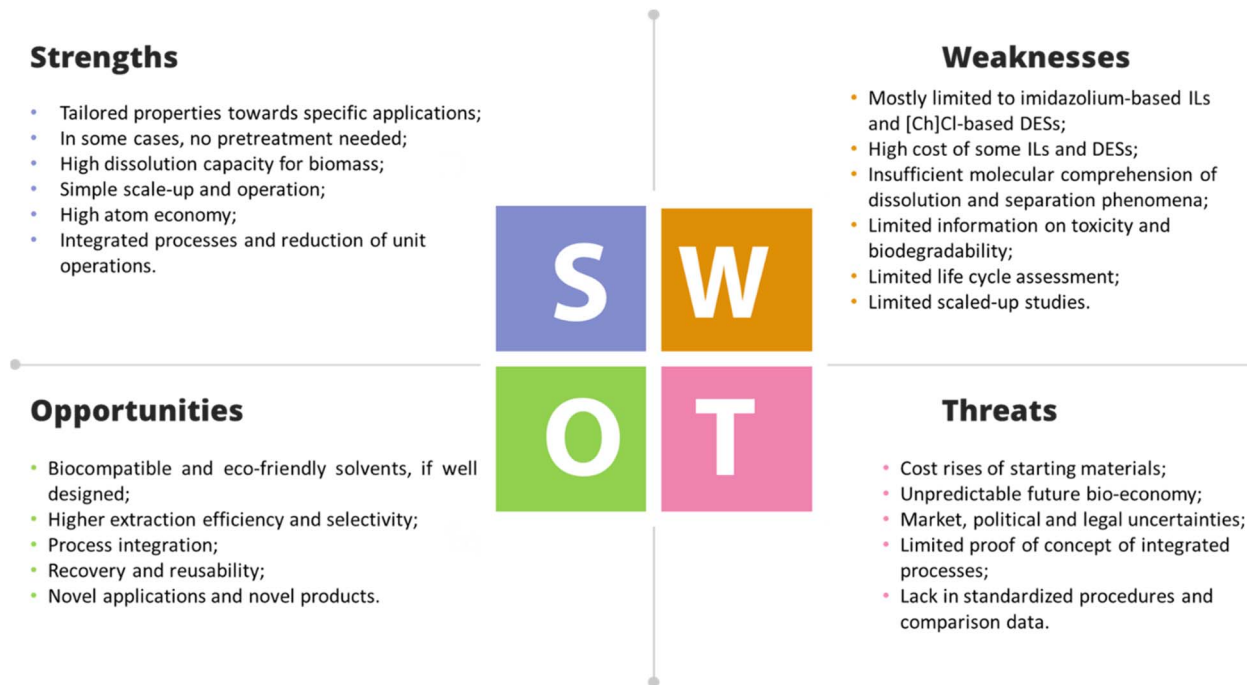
Strengths

- Tailored properties towards specific applications;
- In some cases, no pretreatment needed;
- High dissolution capacity for biomass;
- Simple scale-up and operation;
- High atom economy;
- Integrated processes and reduction of unit operations.

Weaknesses

- Mostly limited to imidazolium-based ILs and [Ch]Cl-based DESs;
- High cost of some ILs and DESs;
- Insufficient molecular comprehension of dissolution and separation phenomena;
- Limited information on toxicity and biodegradability;
- Limited life cycle assessment;
- Limited scaled-up studies.

S W O T

Opportunities

- Biocompatible and eco-friendly solvents, if well designed;
- Higher extraction efficiency and selectivity;
- Process integration;
- Recovery and reusability;
- Novel applications and novel products.

Threats

- Cost rises of starting materials;
- Unpredictable future bio-economy;
- Market, political and legal uncertainties;
- Limited proof of concept of integrated processes;
- Lack in standardized procedures and comparison data.